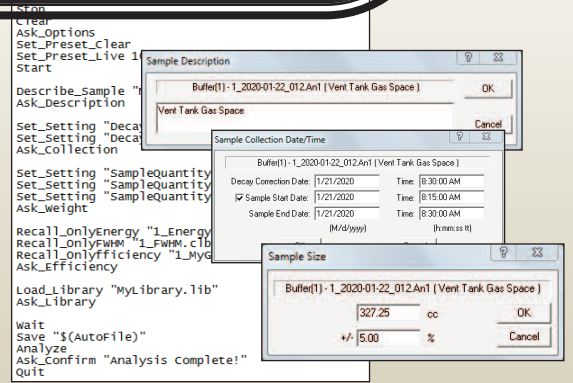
Stop
Clear
Ask_Options
Set_Preset_Clear
Set_Preset_Live 1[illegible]
Start

Describe_Sample "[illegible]
Ask_Description

Set_Setting "Deca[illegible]
Set_Setting "Deca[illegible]
Ask_Collection

Set_Setting "SampleQuantity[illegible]
Set_Setting "SampleQuantity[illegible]
Set_Setting "SampleQuantity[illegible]
Ask_Weight

Recall_OnlyEnergy "1_Energy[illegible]
Recall_OnlyFWHM "1_FWHM.clb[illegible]
Recall_Onlyfficiency "1_MyG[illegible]
Ask_Efficiency

Load_Library "MyLibrary.lib"
Ask_Library

Wait
Save "$(AutoFile)"
Analyze
Ask_Confirm "Analysis Complete!"
Quit

Sample Description
?
X
Buffer(1) - 1_2020-01-22_012.An1 ( Vent Tank Gas Space )
OK
Vent Tank Gas Space
Cancel

Sample Collection Date/Time
?
X
Buffer(1) - 1_2020-01-22_012.An1 ( Vent Tank Gas Space )
Decay Correction Date: 1/21/2020 Time: 8:30:00 AM
Sample Start Date: 1/21/2020 Time: 8:15:00 AM
Sample End Date: 1/21/2020 Time: 8:30:00 AM
(M/d/yyyy) (h:mm:ss tt)

Sample Size
?
X
Buffer(1) - 1_2020-01-22_012.An1 ( Vent Tank Gas Space )
327.25 cc
OK
+/- 5.00 %
Cancel